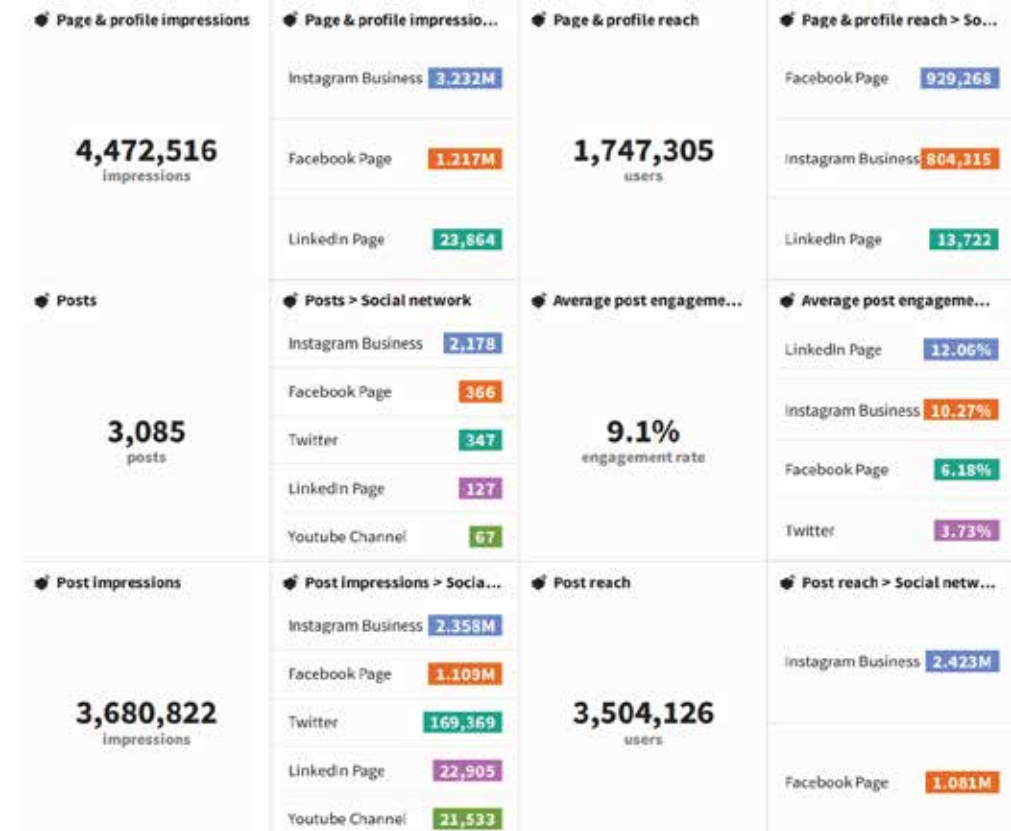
Page & profile impressions

4,472,516
impressions

Page & profile impressio...

Instagram Business 3.232M

Facebook Page 1.217M

LinkedIn Page 23,864

Page & profile reach

1,747,305
users

Page & profile reach > So...

Facebook Page 929,268

Instagram Business 804,315

LinkedIn Page 13,722

Posts

3,085
posts

Posts > Social network

Instagram Business 2,178

Facebook Page 366

Twitter 347

LinkedIn Page 127

Youtube Channel 67

Average post engageme...

9.1%
engagement rate

Average post engageme...

LinkedIn Page 12.06%

Instagram Business 10.27%

Facebook Page 6.18%

Twitter 3.73%

Post impressions

3,680,822
impressions

Post impressions > Socia...

Instagram Business 2.358M

Facebook Page 1.109M

Twitter 169,369

LinkedIn Page 22,905

Youtube Channel 21,533

Post reach

3,504,126
users

Post reach > Social netw...

Instagram Business 2.423M

Facebook Page 1.081M